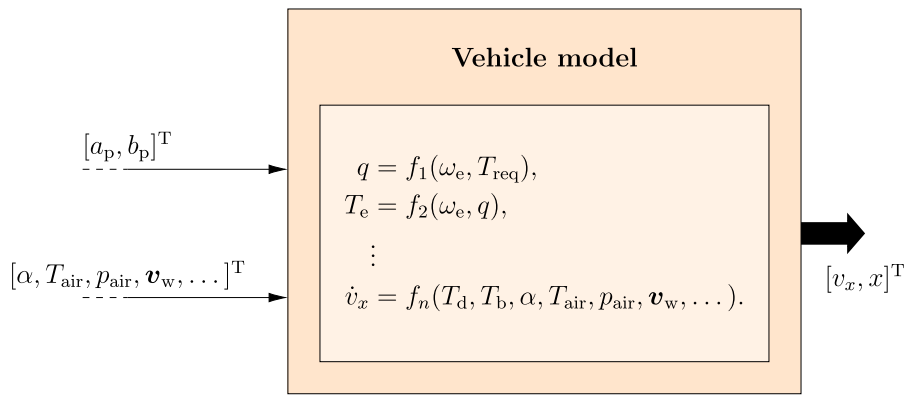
**Vehicle model**

$[a_\mathrm{p}, b_\mathrm{p}]^\mathrm{T}$

$[\alpha, T_\mathrm{air}, p_\mathrm{air}, \boldsymbol{v}_\mathrm{w}, \dots]^\mathrm{T}$

$q = f_1(\omega_\mathrm{e}, T_\mathrm{req}),$

$T_\mathrm{e} = f_2(\omega_\mathrm{e}, q),$

$\vdots$

$\dot{v}_x = f_n(T_\mathrm{d}, T_\mathrm{b}, \alpha, T_\mathrm{air}, p_\mathrm{air}, \boldsymbol{v}_\mathrm{w}, \dots).$

$[v_x, x]^\mathrm{T}$